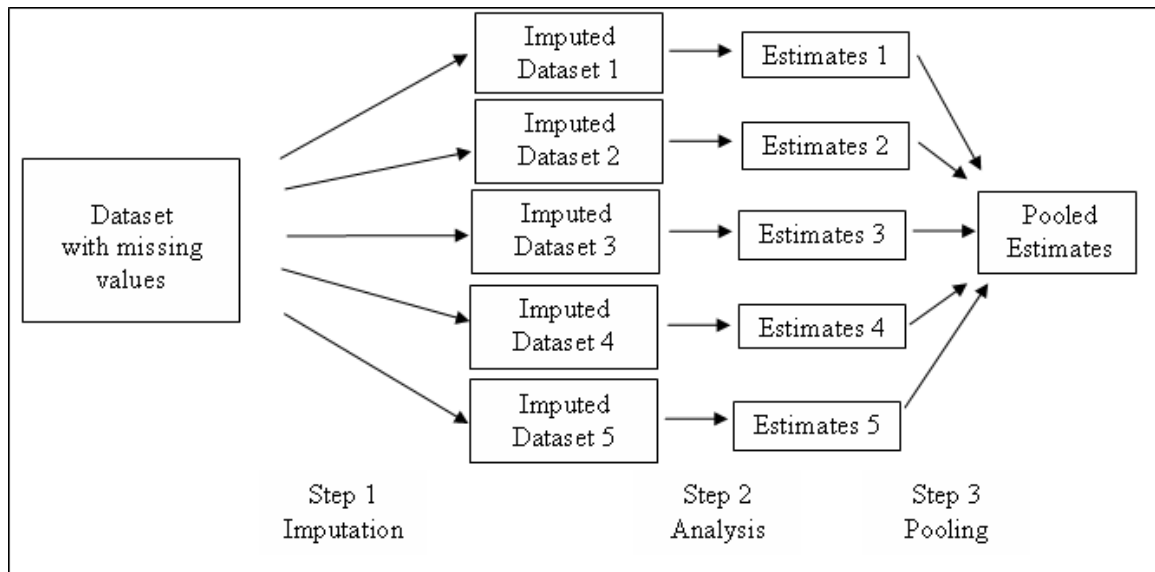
Dataset with missing values

Imputed Dataset 1

Imputed Dataset 2

Imputed Dataset 3

Imputed Dataset 4

Imputed Dataset 5

Estimates 1

Estimates 2

Estimates 3

Estimates 4

Estimates 5

Pooled Estimates

Step 1 Imputation

Step 2 Analysis

Step 3 Pooling